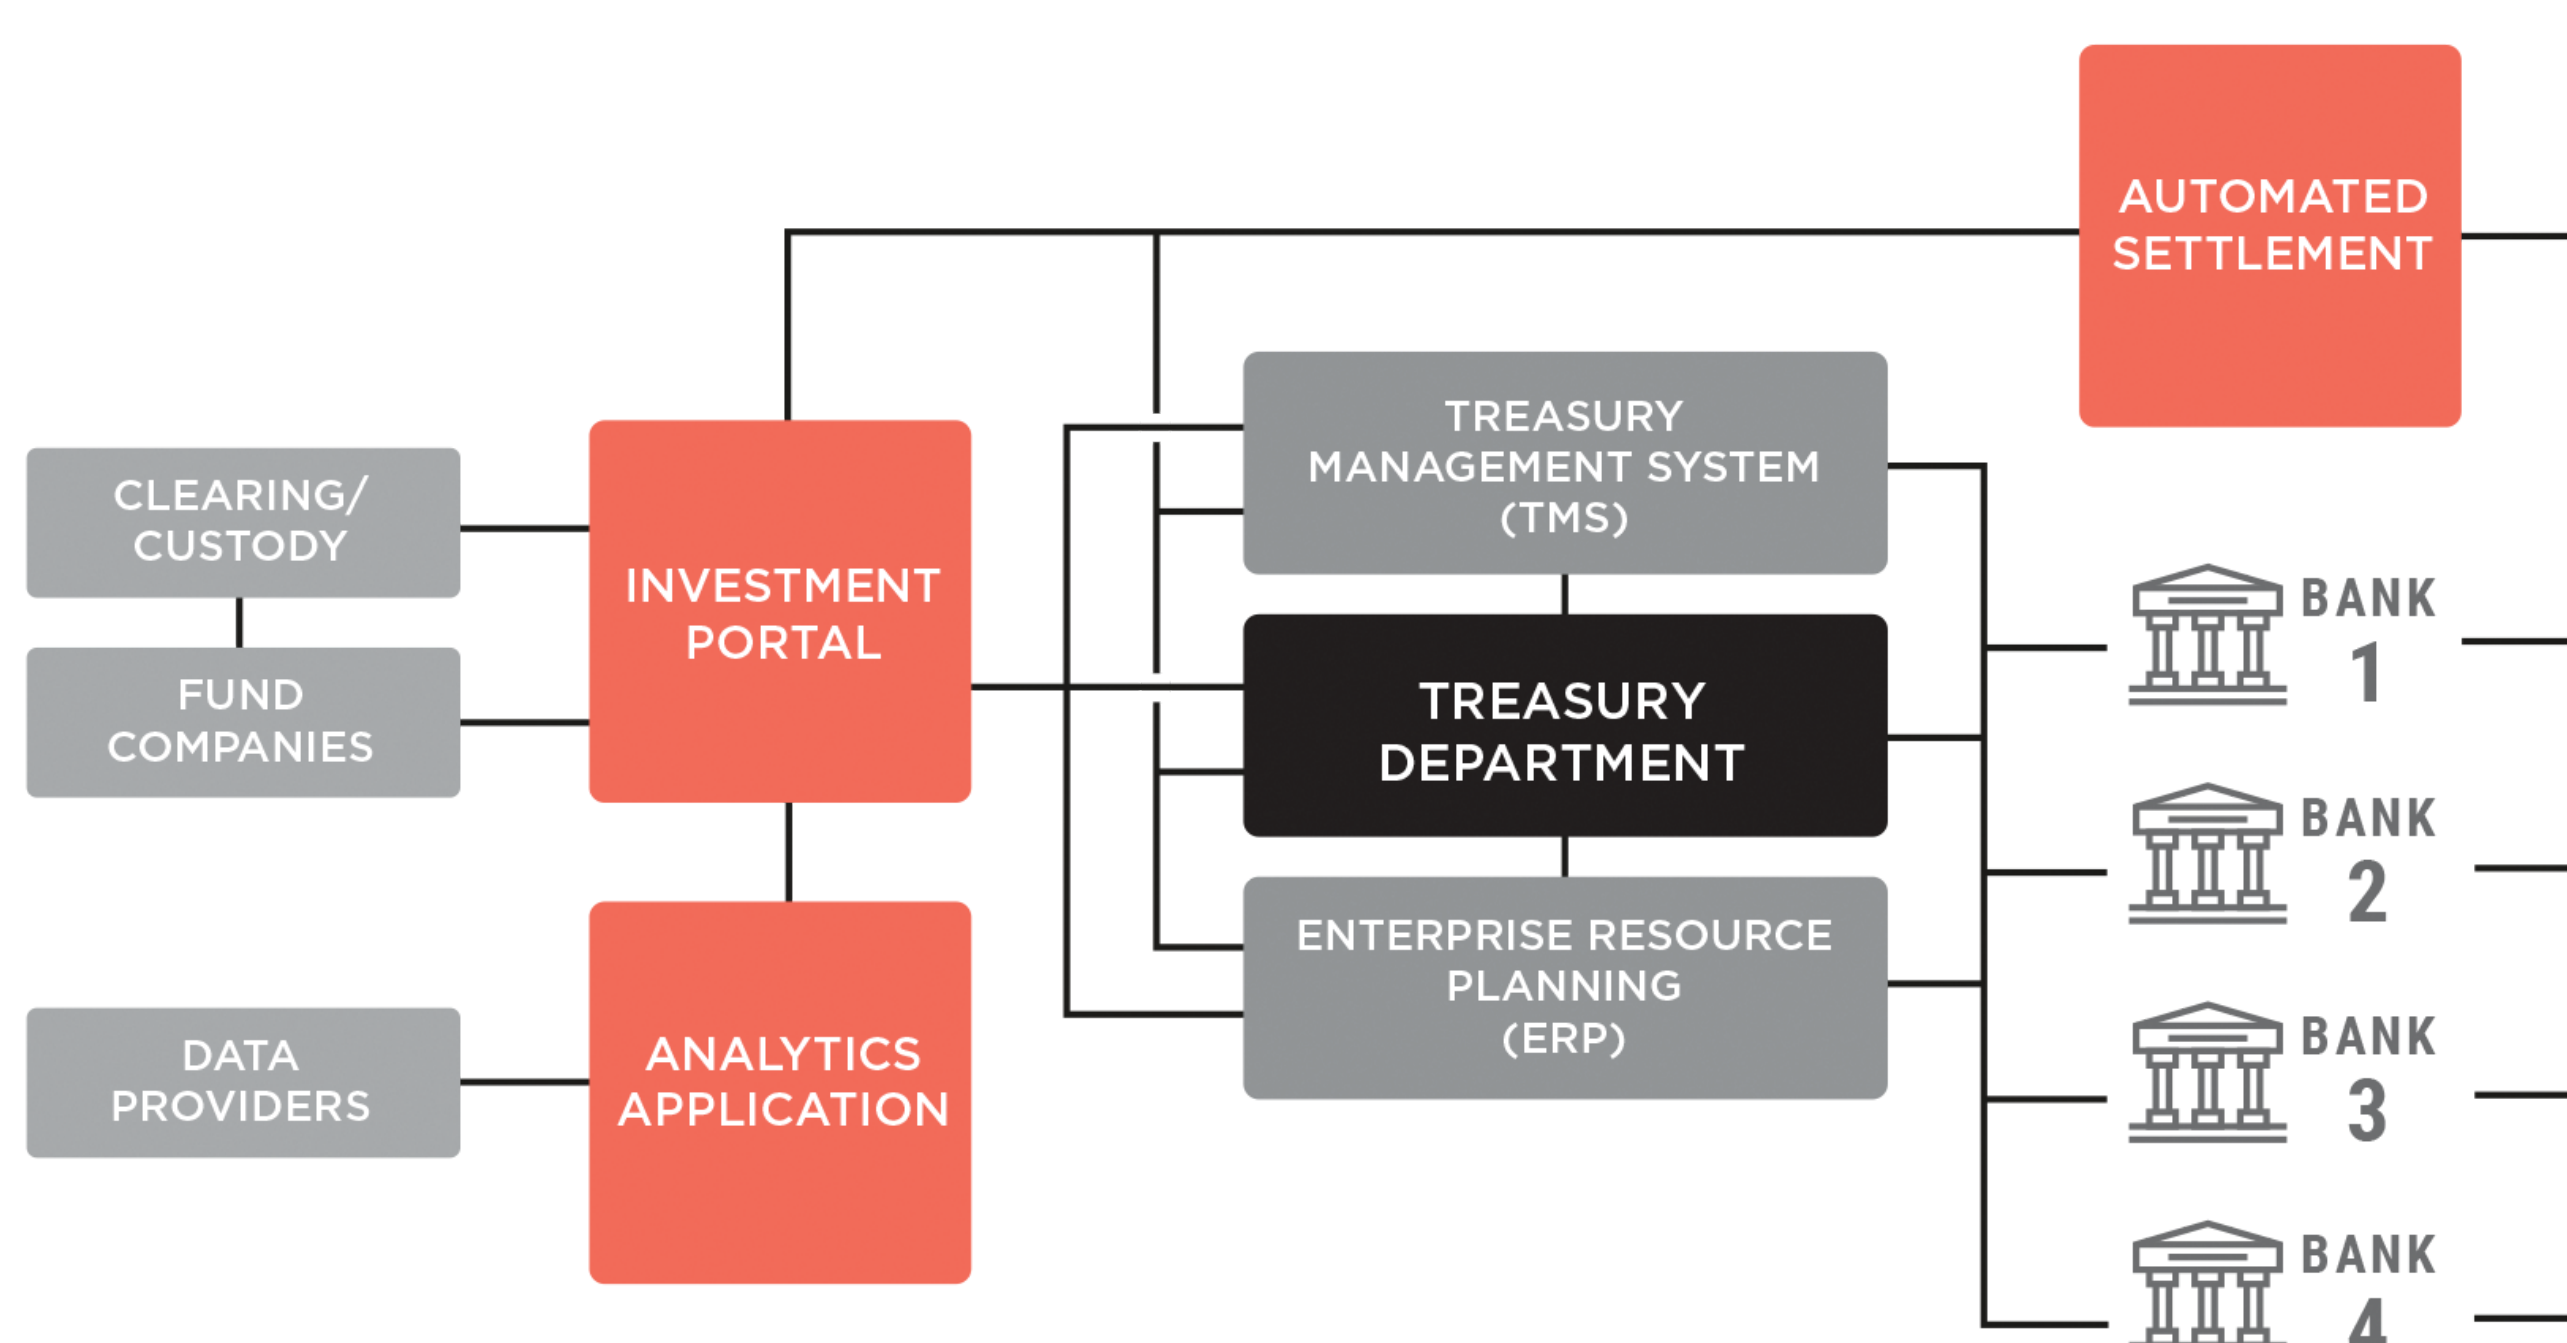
AUTOMATED SETTLEMENT

CLEARING/ CUSTODY

FUND COMPANIES

INVESTMENT PORTAL

TREASURY MANAGEMENT SYSTEM (TMS)

TREASURY DEPARTMENT

ENTERPRISE RESOURCE PLANNING (ERP)

DATA PROVIDERS

ANALYTICS APPLICATION

BANK 1

BANK 2

BANK 3

BANK 4